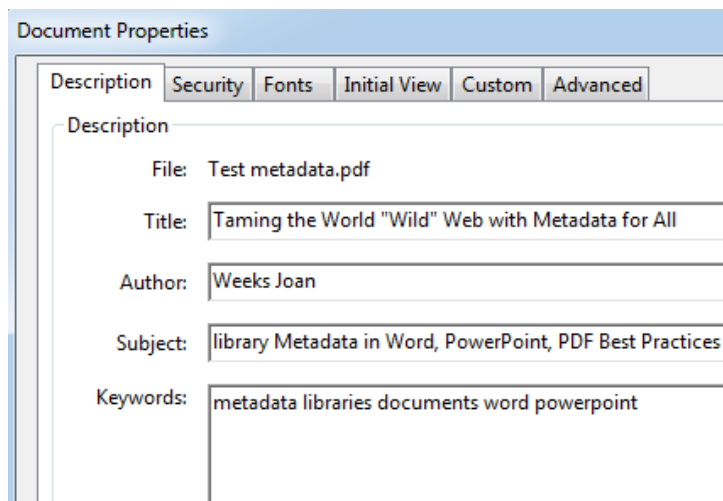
Document Properties

Description | Security | Fonts | Initial View | Custom | Advanced

Description

File: Test metadata.pdf

Title: Taming the World "Wild" Web with Metadata for All

Author: Weeks Joan

Subject: library Metadata in Word, PowerPoint, PDF Best Practices

Keywords: metadata libraries documents word powerpoint